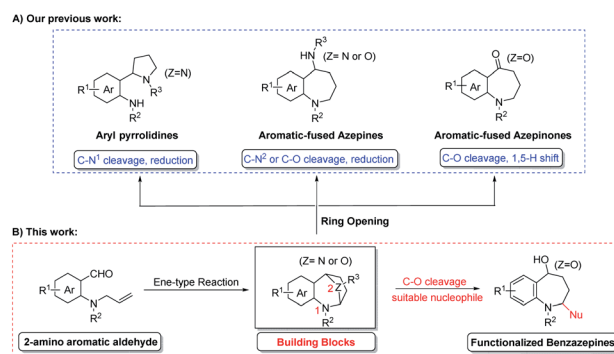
A) Our previous work:

(Z=N)

$R^1$ Ar N $R^3$ NH $R^2$

Aryl pyrrolidines

C-N$^1$ cleavage, reduction

$R^3$ HN (Z= N or O)

$R^1$ Ar N $R^2$

Aromatic-fused Azepines

C-N$^2$ or C-O cleavage, reduction

O (Z=O)

$R^1$ Ar N $R^2$

Aromatic-fused Azepinones

C-O cleavage, 1,5-H shift

Ring Opening

B) This work:

CHO

$R^1$ Ar N $R^2$

2-amino aromatic aldehyde

Ene-type Reaction

(Z= N or O)

$R^1$ Ar 2 Z $R^3$ 1 N $R^2$

Building Blocks

C-O cleavage

suitable nucleophile

HO (Z=O)

$R^1$ N $R^2$ Nu

Functionalized Benzazepines